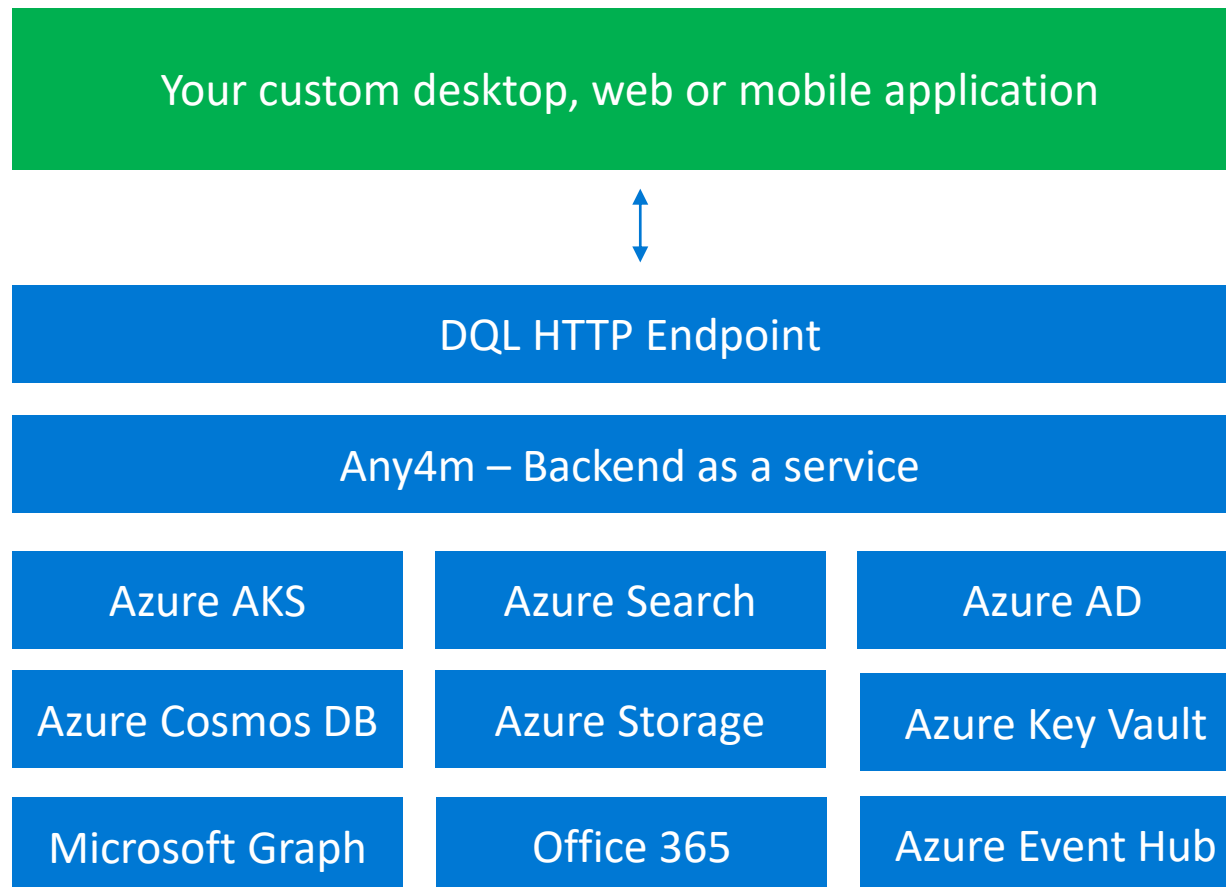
Your custom desktop, web or mobile application

DQL HTTP Endpoint

Any4m – Backend as a service

| Azure AKS | Azure Search | Azure AD |
|---|---|---|
| Azure Cosmos DB | Azure Storage | Azure Key Vault |
| Microsoft Graph | Office 365 | Azure Event Hub |